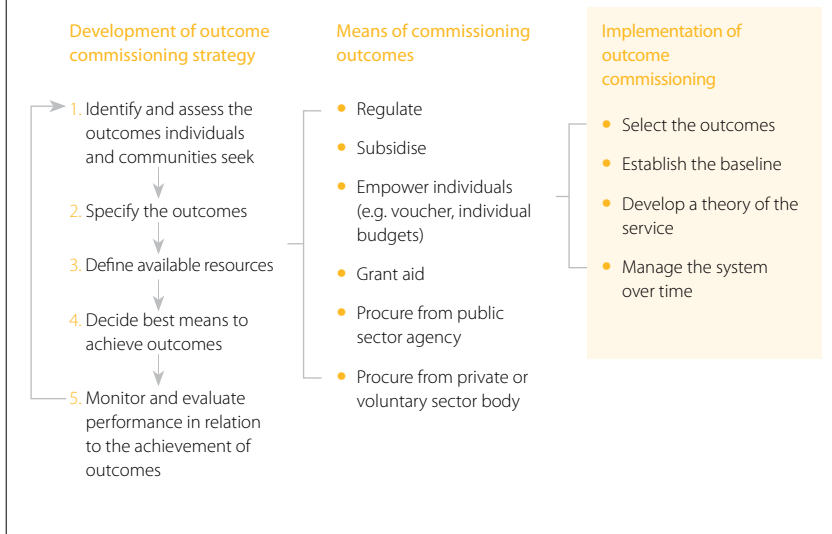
Development of outcome commissioning strategy

1. Identify and assess the outcomes individuals and communities seek

2. Specify the outcomes

3. Define available resources

4. Decide best means to achieve outcomes

5. Monitor and evaluate performance in relation to the achievement of outcomes

Means of commissioning outcomes

- Regulate
- Subsidise
- Empower individuals (e.g. voucher, individual budgets)
- Grant aid
- Procure from public sector agency
- Procure from private or voluntary sector body

Implementation of outcome commissioning

- Select the outcomes
- Establish the baseline
- Develop a theory of the service
- Manage the system over time